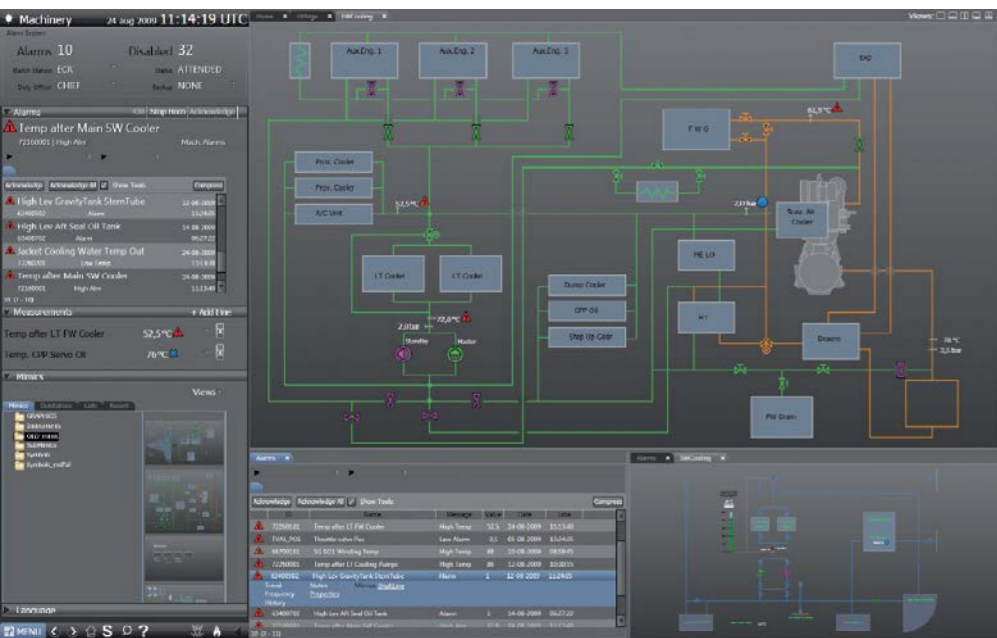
Machinery 24 aug 2009 11:14:19 UTC

Alarm System

Alarms 10 Disabled 32

Batch Status ECR Status ATTENDED

Duty Officer CHIEF Backup NONE

Alarms

Temp after Main SW Cooler

72160001 | High Alm Mach. Alarms

Acknowledge Acknowledge All Show Tools Compress

High Lev GravityTank SternTube 12-08-2009

62400502 Alarm

High Lev Aft Seal Oil Tank 14-08-2009

62400702 Alarm

Jacket Cooling Water Temp Out 24-08-2009

72260101 Low Temp

Temp after Main SW Cooler 24-08-2009

72160001 High Alm

Measurements + Add line

Temp after LT FW Cooler 52,5°C

Temp. CPP Servo Oil 76°C

Mimics

Views

GRAPHICS

Instruments

Language

MENU

Home FWSystem SWCooling

Views:

Aux.Eng. 1

Aux.Eng. 2

Aux.Eng. 3

Exp

F W G

61,5°C

Prov. Cooler

Prov. Cooler

A/C Unit

52,5°C

2,0 bar

Scav. Air Cooler

LT Cooler

LT Cooler

ME LO

Dump Cooler

CPP Oil

Step Up Gear

72,8°C

2,0 bar

Standby

Master

Drain

76°C

2,5 bar

FW Drain

Alarms

Acknowledge Acknowledge All Show Tools Compress

| ID | Name | Message | Value | Date | Time |
|---|---|---|---|---|---|
| 72160001 | Temp after LT FW Cooler | High Temp | 52,5 | 24-08-2009 | 11:13:40 |
| TVAL_POS | Throttle valve Pos | Low Alarm | 3,1 | 05-08-2009 | 13:24:35 |
| 66700101 | SG ECL Winding Temp | High Temp | 88 | 10-08-2009 | 08:59:45 |
| 72260001 | Temp after LT Cooling Pumps | High Temp | 86 | 12-08-2009 | 10:30:15 |
| 62400502 | High Lev GravityTank SternTube | Alarm | 1 | 12-08-2009 | 11:24:05 |
| 62400702 | High Lev Aft Seal Oil Tank | Alarm | 1 | 14-08-2009 | 06:27:22 |

Trend Notes Message Shutdown
Frequency Properties
History

Alarms SWCooling